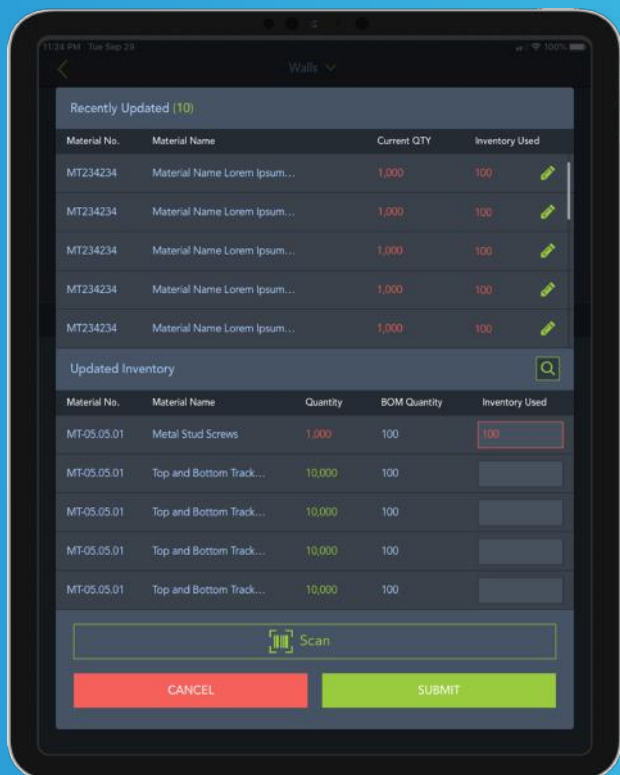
11:24 PM Tue Sep 29

100%

Walls

Recently Updated (10)

| Material No. | Material Name | Current QTY | Inventory Used |
|---|---|---|---|
| MT234234 | Material Name Lorem Ipsum... | 1,000 | 100 |
| MT234234 | Material Name Lorem Ipsum... | 1,000 | 100 |
| MT234234 | Material Name Lorem Ipsum... | 1,000 | 100 |
| MT234234 | Material Name Lorem Ipsum... | 1,000 | 100 |
| MT234234 | Material Name Lorem Ipsum... | 1,000 | 100 |

Updated Inventory

| Material No. | Material Name | Quantity | BOM Quantity | Inventory Used |
|---|---|---|---|---|
| MT-05.05.01 | Metal Stud Screws | 1,000 | 100 | 100 |
| MT-05.05.01 | Top and Bottom Track... | 10,000 | 100 | |
| MT-05.05.01 | Top and Bottom Track... | 10,000 | 100 | |
| MT-05.05.01 | Top and Bottom Track... | 10,000 | 100 | |
| MT-05.05.01 | Top and Bottom Track... | 10,000 | 100 | |

Scan

CANCEL

SUBMIT